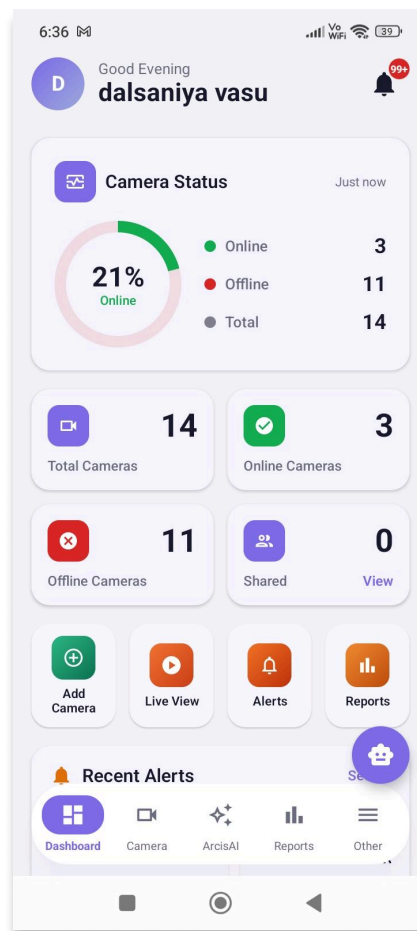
6:36 M
Vo WiFi 39

D
Good Evening
dalsaniya vasu
99+

Camera Status
Just now
21%
Online
Online 3
Offline 11
Total 14

14
Total Cameras

3
Online Cameras

11
Offline Cameras

0
Shared
View

Add Camera
Live View
Alerts
Reports

Recent Alerts
Se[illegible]

Dashboard
Camera
ArcisAI
Reports
Other